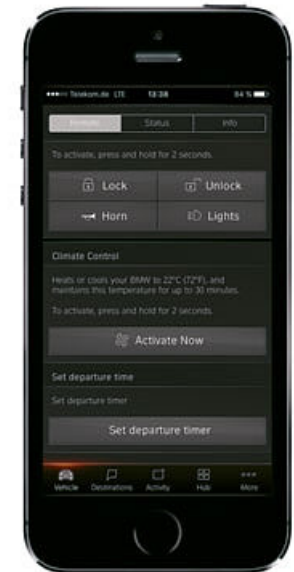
••••○ Telekom.de LTE 13:38 84 %

Remote Status Info

To activate, press and hold for 2 seconds.

Lock

Unlock

Horn

Lights

Climate Control

Heats or cools your BMW to 22°C (72°F), and maintains this temperature for up to 30 minutes.

To activate, press and hold for 2 seconds.

Activate Now

Set departure time

Set departure timer

Set departure timer

Vehicle Destinations Activity Hub More